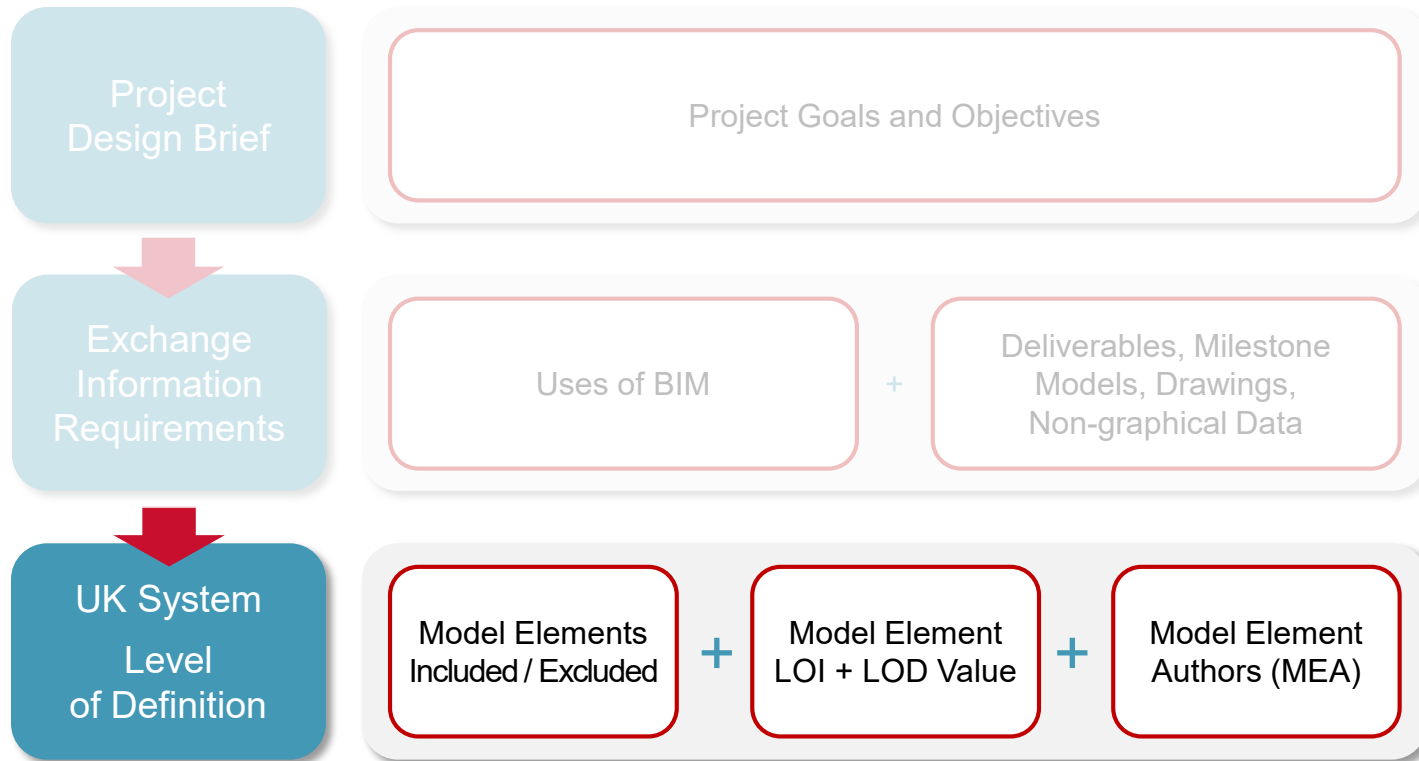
Project Design Brief

Project Goals and Objectives

Exchange Information Requirements

Uses of BIM

+

Deliverables, Milestone Models, Drawings, Non-graphical Data

UK System Level of Definition

Model Elements Included / Excluded

+

Model Element LOI + LOD Value

+

Model Element Authors (MEA)